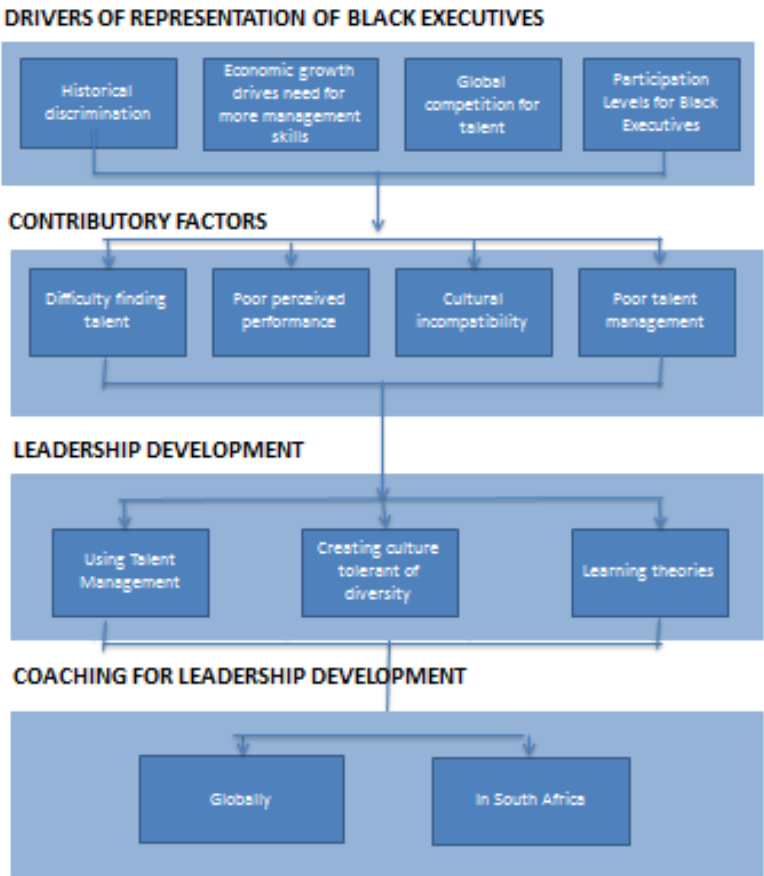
DRIVERS OF REPRESENTATION OF BLACK EXECUTIVES

Historical discrimination

Economic growth drives need for more management skills

Global competition for talent

Participation Levels for Black Executives

CONTRIBUTORY FACTORS

Difficulty finding talent

Poor perceived performance

Cultural incompatibility

Poor talent management

LEADERSHIP DEVELOPMENT

Using Talent Management

Creating culture tolerant of diversity

Learning theories

COACHING FOR LEADERSHIP DEVELOPMENT

Globally

In South Africa